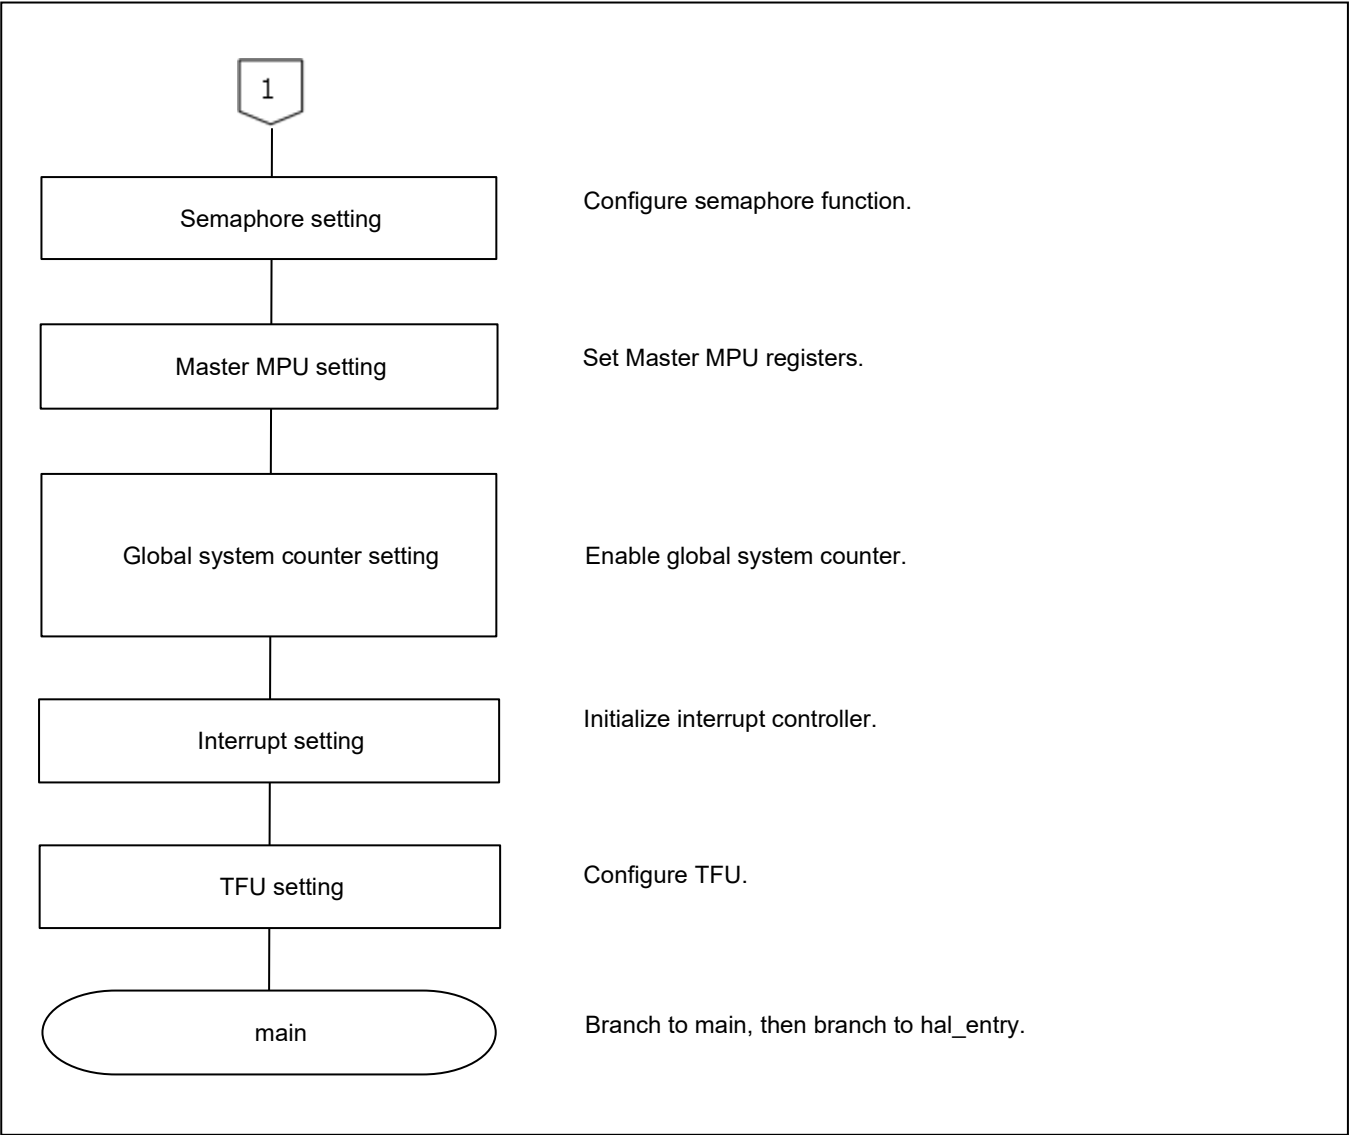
1

Semaphore setting

Configure semaphore function.

Master MPU setting

Set Master MPU registers.

Global system counter setting

Enable global system counter.

Interrupt setting

Initialize interrupt controller.

TFU setting

Configure TFU.

main

Branch to main, then branch to hal_entry.